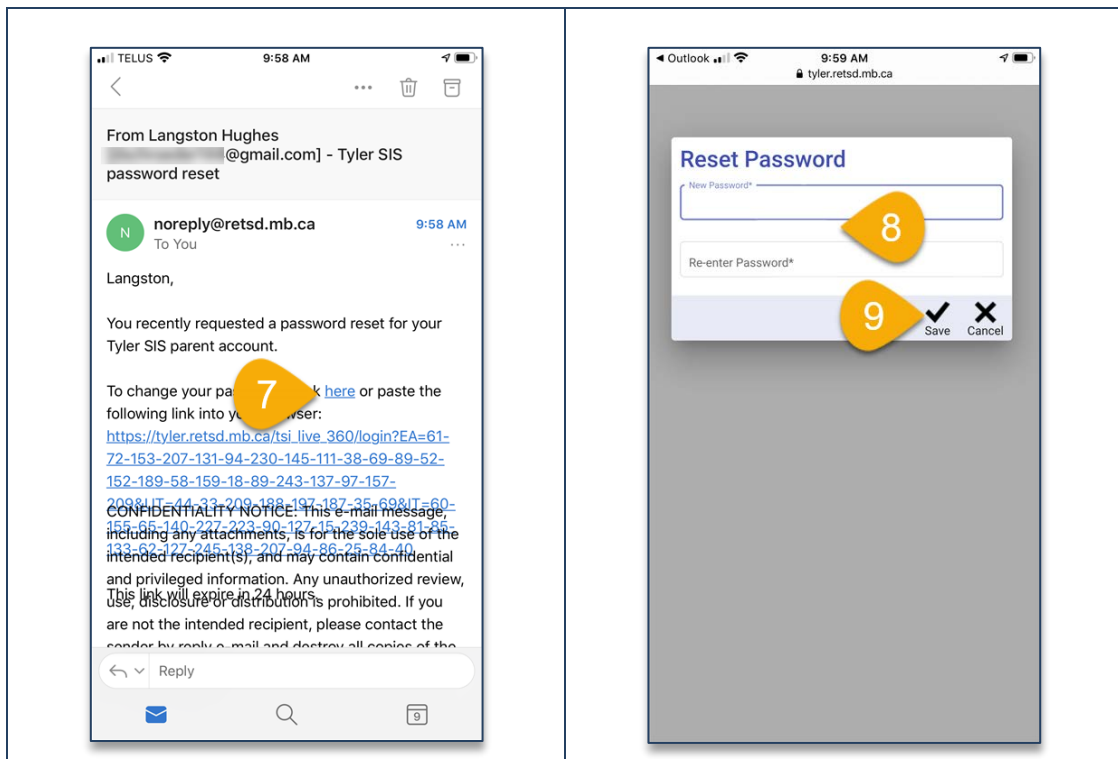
TELUS 9:58 AM

From Langston Hughes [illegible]@gmail.com] - Tyler SIS password reset

N noreply@retsd.mb.ca 9:58 AM
To You

Langston,

You recently requested a password reset for your Tyler SIS parent account.

To change your pa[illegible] 7 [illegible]k here or paste the following link into y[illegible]wser:
https://tyler.retsd.mb.ca/tsi_live_360/login?EA=61-72-153-207-131-94-230-145-111-38-69-89-52-152-189-58-159-18-89-243-137-97-157-209&UT=44-33-209-188-197-187-35-69&IT=60-155-65-140-227-223-90-127-15-239-143-81-85-133-62-127-245-138-207-94-86-25-84-40

This link will expire in 24 hours.

CONFIDENTIALITY NOTICE: This e-mail message, including any attachments, is for the sole use of the intended recipient(s), and may contain confidential and privileged information. Any unauthorized review, use, disclosure or distribution is prohibited. If you are not the intended recipient, please contact the sender by reply e-mail and destroy all copies of the

Reply

9

Outlook 9:59 AM
tyler.retsd.mb.ca

Reset Password
New Password*
8
Re-enter Password*
9
Save Cancel